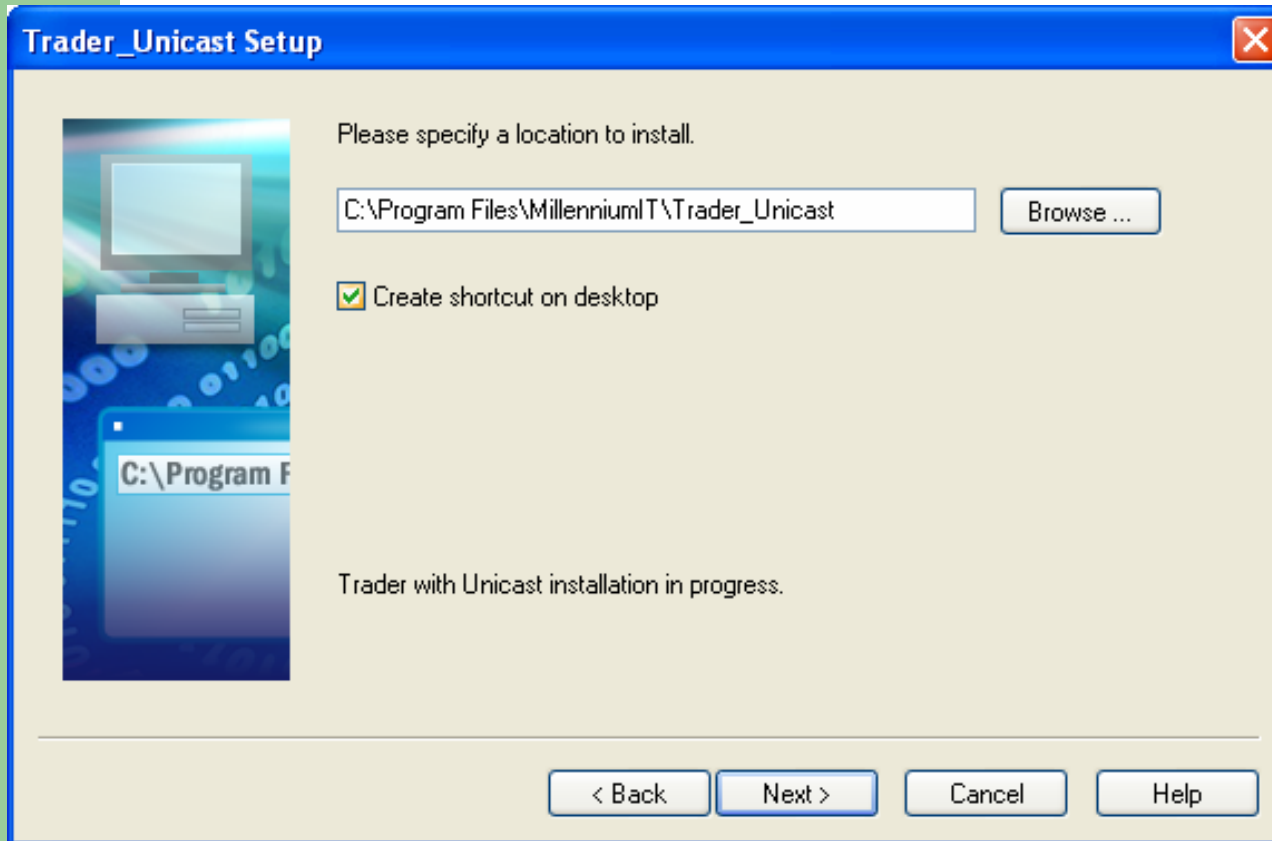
Trader_Unicast Setup

C:\Program F

Please specify a location to install.

C:\Program Files\MillenniumIT\Trader_Unicast

Browse ...

Create shortcut on desktop

Trader with Unicast installation in progress.

< Back

Next >

Cancel

Help